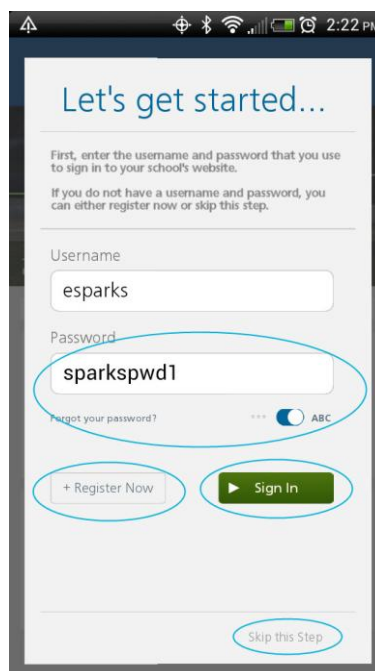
2:22 PM

Let's get started...

First, enter the username and password that you use to sign in to your school's website.

If you do not have a username and password, you can either register now or skip this step.

Username

esparks

Password

sparkspwd1

Forgot your password?

••• ABC

+ Register Now

Sign In

Skip this Step